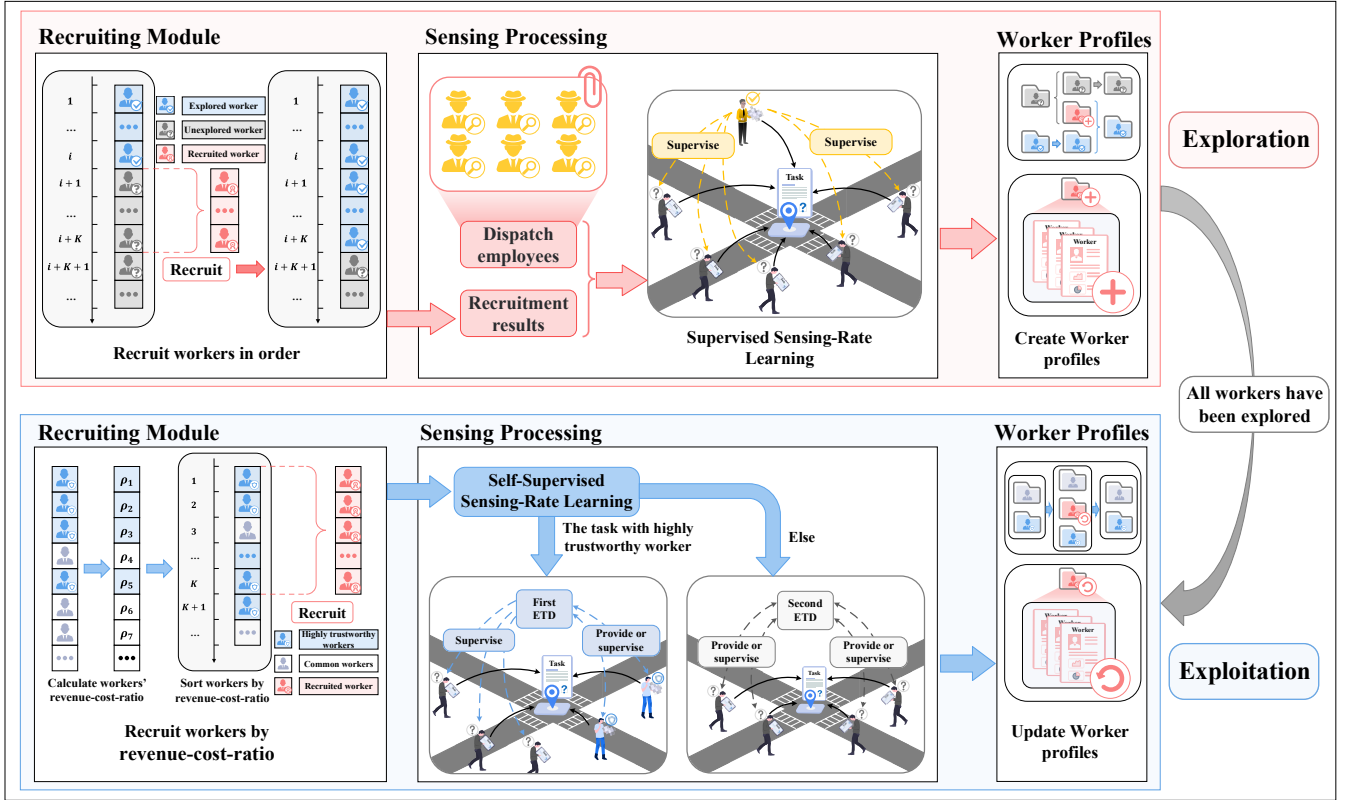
Recruiting Module

1
...
$i$
$i+1$
...
$i+K$
$i+K+1$
...

Explored worker
Unexplored worker
Recruited worker

Recruit

1
...
$i$
$i+1$
...
$i+K$
$i+K+1$
...

Recruit workers in order

Sensing Processing

Dispatch employees

Recruitment results

Supervise
Supervise
Task

Supervised Sensing-Rate Learning

Worker Profiles

Worker

Create Worker profiles

Exploration

All workers have been explored

Recruiting Module

$\rho_1$
$\rho_2$
$\rho_3$
$\rho_4$
$\rho_5$
$\rho_6$
$\rho_7$
•••

Calculate workers' revenue-cost-ratio

1
2
3
...
$K$
$K+1$
...

Sort workers by revenue-cost-ratio

Recruit

Highly trustworthy workers
Common workers
Recruited worker

Recruit workers by revenue-cost-ratio

Sensing Processing

Self-Supervised Sensing-Rate Learning

The task with highly trustworthy worker

Else

First ETD
Supervise
Provide or supervise
Task

Second ETD
Provide or supervise
Provide or supervise
Task

Worker Profiles

Update Worker profiles

Exploitation